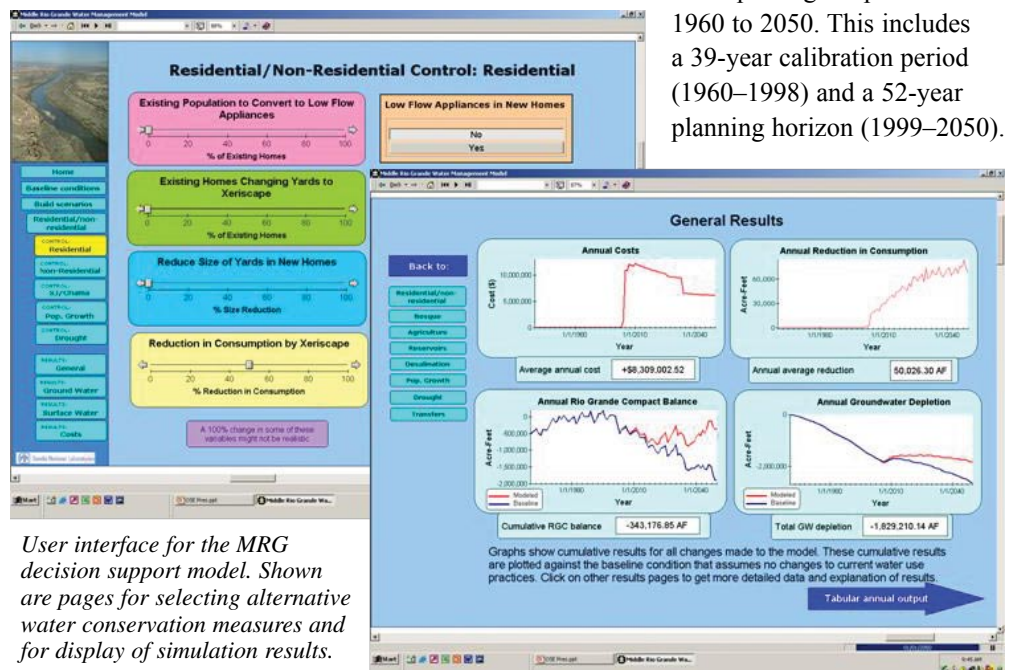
1960 to 2050. This includes a 39-year calibration period (1960–1998) and a 52-year planning horizon (1999–2050).

Middle Rio Grande Water Management Model

Residential/Non-Residential Control: Residential

Existing Population to Convert to Low Flow Appliances

0 20 40 60 80 100

% of Existing Homes

Low Flow Appliances in New Homes

No

Yes

Existing Homes Changing Yards to Xeriscape

0 20 40 60 80 100

% of Existing Homes

Reduce Size of Yards in New Homes

0 20 40 60 80 100

% Size Reduction

Reduction in Consumption by Xeriscape

0 20 40 60 80 100

% Reduction in Consumption

A 100% change in some of these variables might not be realistic

Home

Baseline conditions

Build scenarios

Residential/non-residential

CONTROL: Residential

CONTROL: Non-Residential

CONTROL: SJ/Chama

CONTROL: Pop. Growth

CONTROL: Drought

RESULTS: General

RESULTS: Ground Water

RESULTS: Surface Water

RESULTS: Costs

Sandia National Laboratories

Start

Middle Rio Grande Wa...

Middle Rio Grande Water Management Model

General Results

Back to:

Residential/non-residential

Bosque

Agriculture

Reservoirs

Desalination

Pop. Growth

Drought

Transfers

Annual Costs

Cost ($)

10,000,000

5,000,000

1/1/1980

1/1/2010

1/1/2040

Year

Average annual cost

+$8,309,002.52

Annual Reduction in Consumption

Acre-Feet

60,000

40,000

20,000

1/1/1980

1/1/2010

1/1/2040

Year

Annual average reduction

50,026.30 AF

Annual Rio Grande Compact Balance

Acre-Feet

0

-500,000

-1,000,000

-1,500,000

-2,000,000

1/1/1980

1/1/2010

1/1/2040

Year

Modeled

Baseline

Cumulative RGC balance

-343,176.85 AF

Annual Groundwater Depletion

Acre-Feet

-2,000,000

1/1/1980

1/1/2010

1/1/2040

Year

Modeled

Baseline

Total GW depletion

-1,829,210.14 AF

Graphs show cumulative results for all changes made to the model. These cumulative results are plotted against the baseline condition that assumes no changes to current water use practices. Click on other results pages to get more detailed data and explanation of results.

Tabular annual output

Start

Middle Rio Grande Wa...

User interface for the MRG decision support model. Shown are pages for selecting alternative water conservation measures and for display of simulation results.